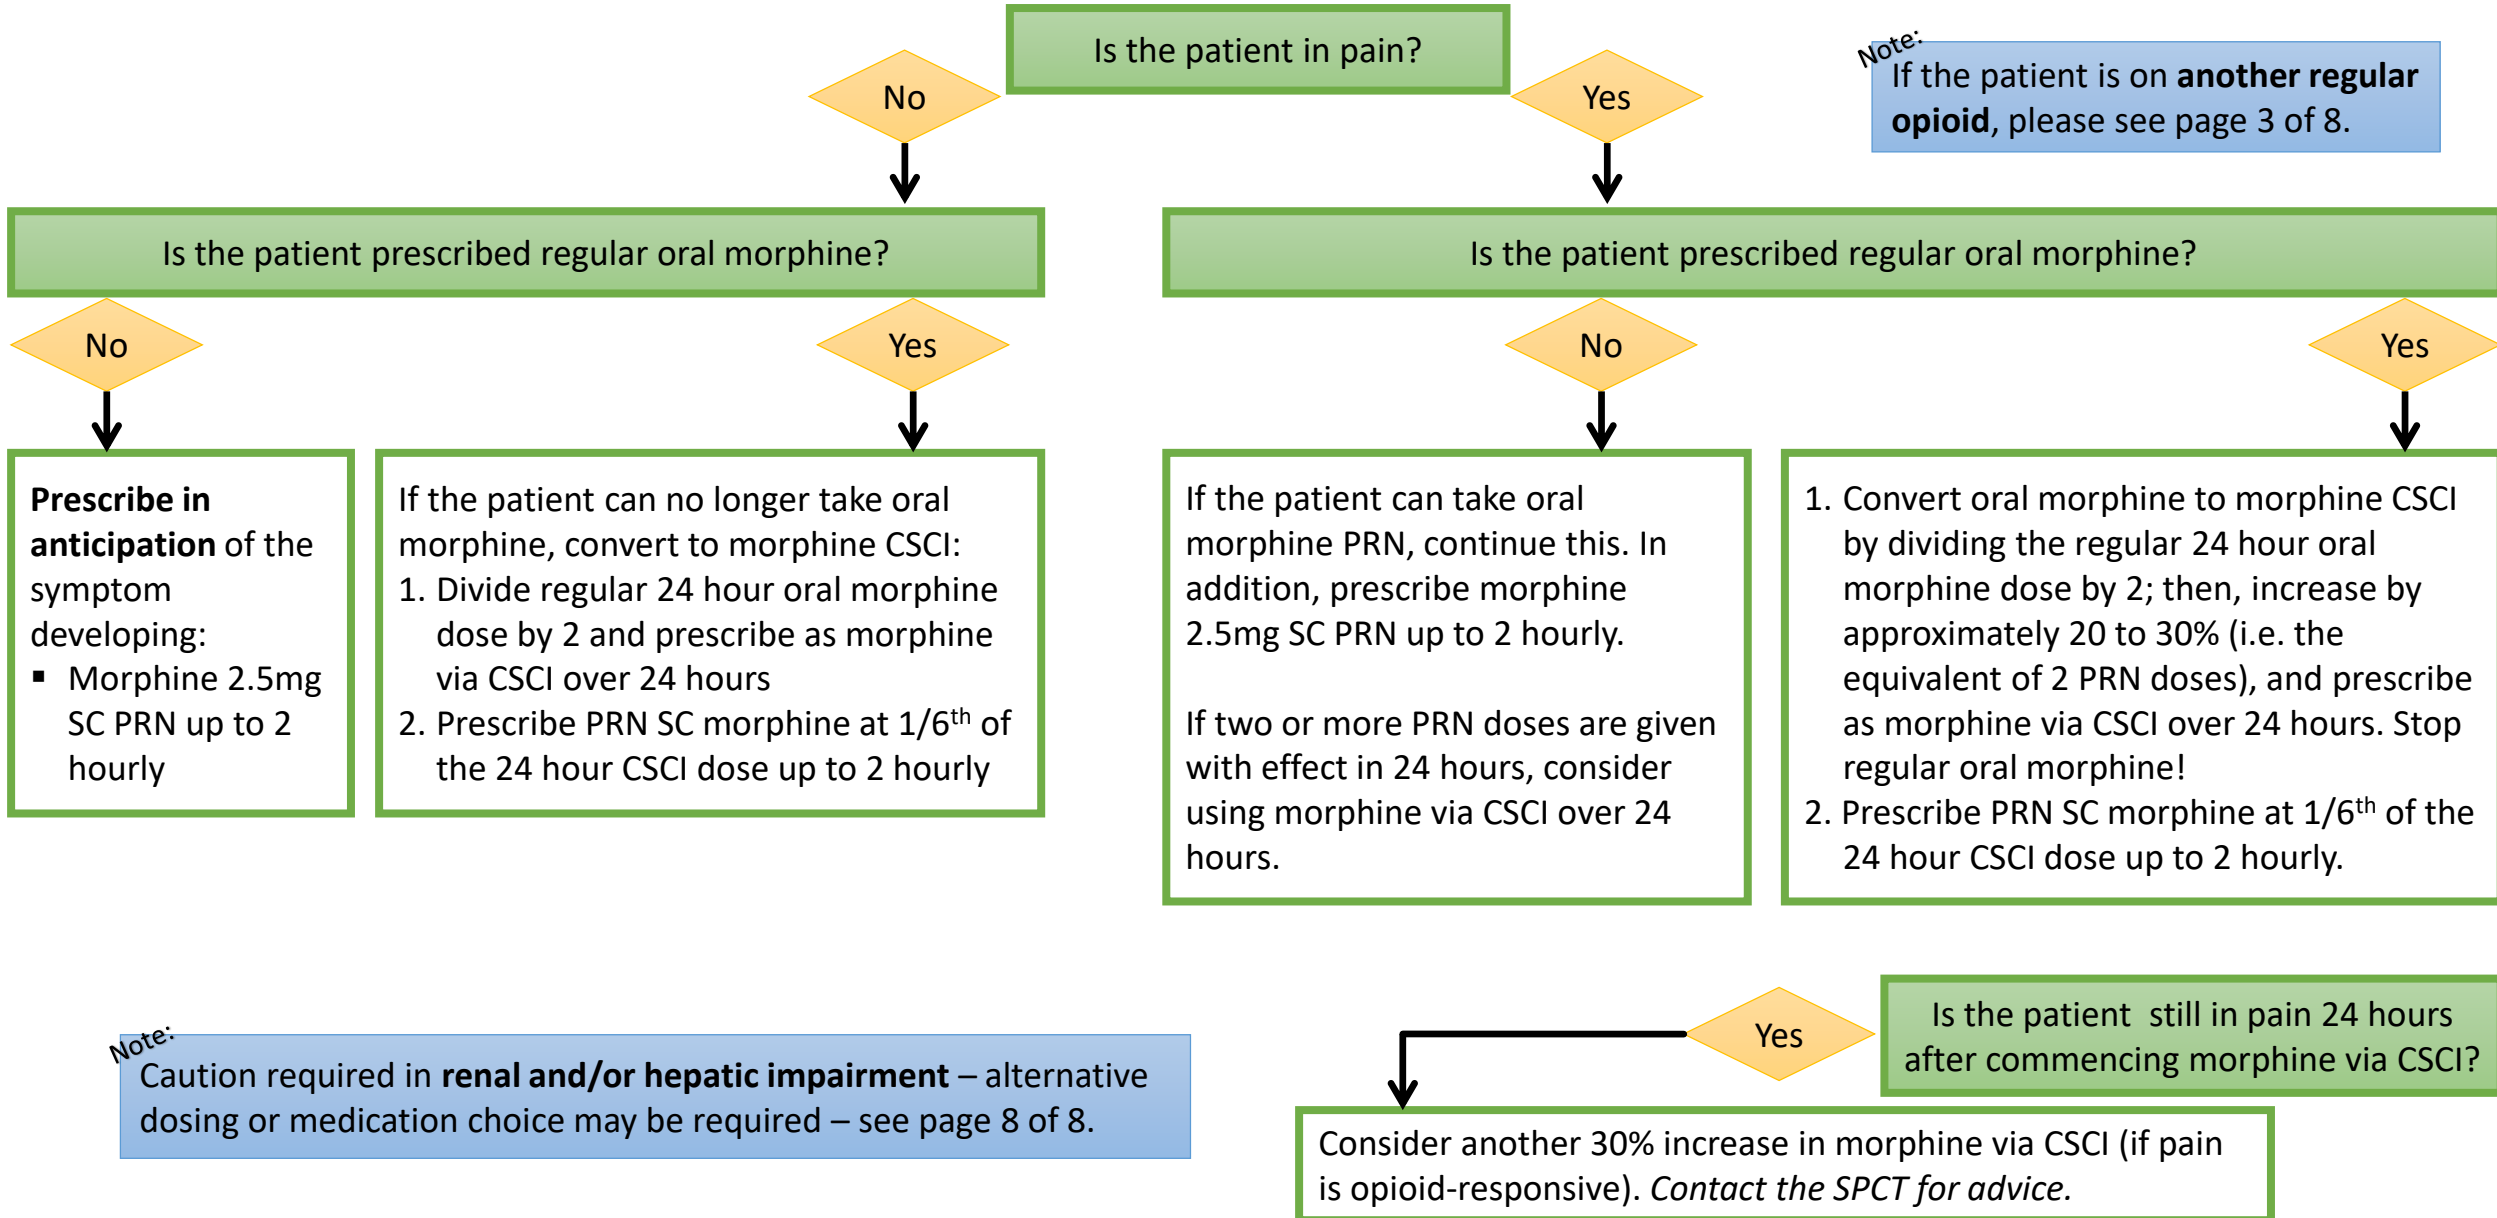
Is the patient in pain?

No

Yes

Note:
If the patient is on **another regular opioid**, please see page 3 of 8.

Is the patient prescribed regular oral morphine?

Is the patient prescribed regular oral morphine?

No

Yes

No

Yes

**Prescribe in anticipation** of the symptom developing:
▪ Morphine 2.5mg SC PRN up to 2 hourly

If the patient can no longer take oral morphine, convert to morphine CSCI:
1. Divide regular 24 hour oral morphine dose by 2 and prescribe as morphine via CSCI over 24 hours
2. Prescribe PRN SC morphine at 1/6$^{th}$ of the 24 hour CSCI dose up to 2 hourly

If the patient can take oral morphine PRN, continue this. In addition, prescribe morphine 2.5mg SC PRN up to 2 hourly.

If two or more PRN doses are given with effect in 24 hours, consider using morphine via CSCI over 24 hours.

1. Convert oral morphine to morphine CSCI by dividing the regular 24 hour oral morphine dose by 2; then, increase by approximately 20 to 30% (i.e. the equivalent of 2 PRN doses), and prescribe as morphine via CSCI over 24 hours. Stop regular oral morphine!
2. Prescribe PRN SC morphine at 1/6$^{th}$ of the 24 hour CSCI dose up to 2 hourly.

Note:
Caution required in **renal and/or hepatic impairment** – alternative dosing or medication choice may be required – see page 8 of 8.

Yes

Is the patient still in pain 24 hours after commencing morphine via CSCI?

Consider another 30% increase in morphine via CSCI (if pain is opioid-responsive). *Contact the SPCT for advice.*